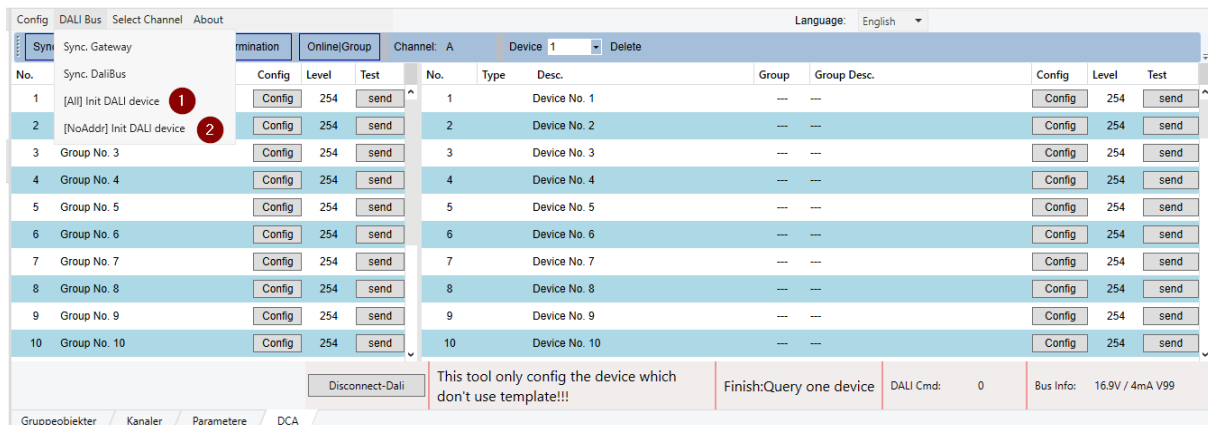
Config DALI Bus Select Channel About

Language: English

Sync. Gateway
Sync. DaliBus
[All] Init DALI device 1
[NoAddr] Init DALI device 2

Syn rmination Online|Group Channel: A Device 1 Delete

| No. | | Config | Level | Test |
|---|---|---|---|---|
| 1 | | Config | 254 | send |
| 2 | | Config | 254 | send |
| 3 | Group No. 3 | Config | 254 | send |
| 4 | Group No. 4 | Config | 254 | send |
| 5 | Group No. 5 | Config | 254 | send |
| 6 | Group No. 6 | Config | 254 | send |
| 7 | Group No. 7 | Config | 254 | send |
| 8 | Group No. 8 | Config | 254 | send |
| 9 | Group No. 9 | Config | 254 | send |
| 10 | Group No. 10 | Config | 254 | send |

| No. | Type | Desc. | Group | Group Desc. | Config | Level | Test |
|---|---|---|---|---|---|---|---|
| 1 | | Device No. 1 | --- | --- | Config | 254 | send |
| 2 | | Device No. 2 | --- | --- | Config | 254 | send |
| 3 | | Device No. 3 | --- | --- | Config | 254 | send |
| 4 | | Device No. 4 | --- | --- | Config | 254 | send |
| 5 | | Device No. 5 | --- | --- | Config | 254 | send |
| 6 | | Device No. 6 | --- | --- | Config | 254 | send |
| 7 | | Device No. 7 | --- | --- | Config | 254 | send |
| 8 | | Device No. 8 | --- | --- | Config | 254 | send |
| 9 | | Device No. 9 | --- | --- | Config | 254 | send |
| 10 | | Device No. 10 | --- | --- | Config | 254 | send |

Disconnect-Dali This tool only config the device which don't use template!!! Finish:Query one device DALI Cmd: 0 Bus Info: 16.9V / 4mA V99

Gruppeobjekter Kanaler Parametere DCA